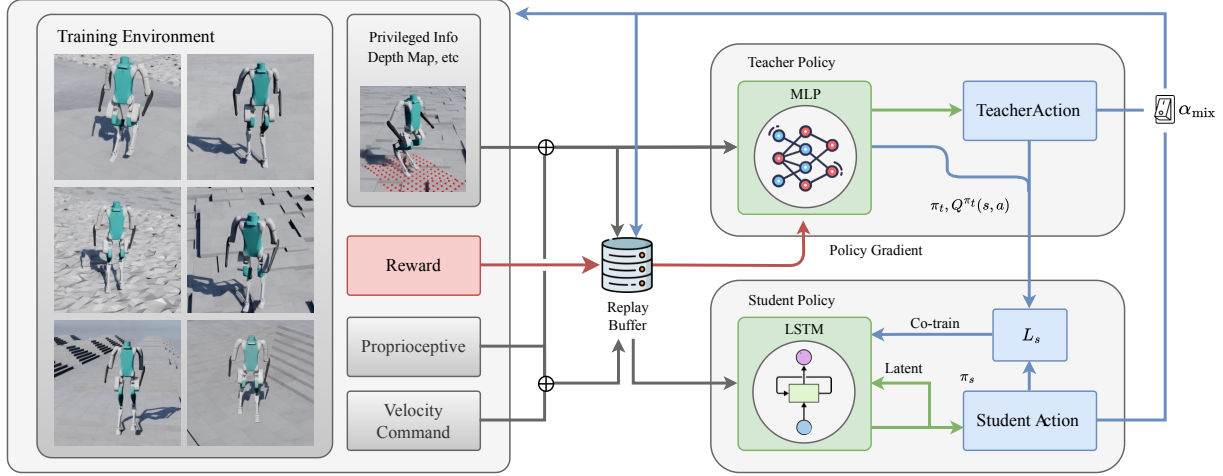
Training Environment

Privileged Info Depth Map, etc

Reward

Proprioceptive

Velocity Command

Replay Buffer

Teacher Policy

MLP

TeacherAction

$\alpha_{\text{mix}}$

$\pi_t, Q^{\pi_t}(s,a)$

Policy Gradient

Student Policy

LSTM

Co-train

$L_s$

Latent

$\pi_s$

Student Action